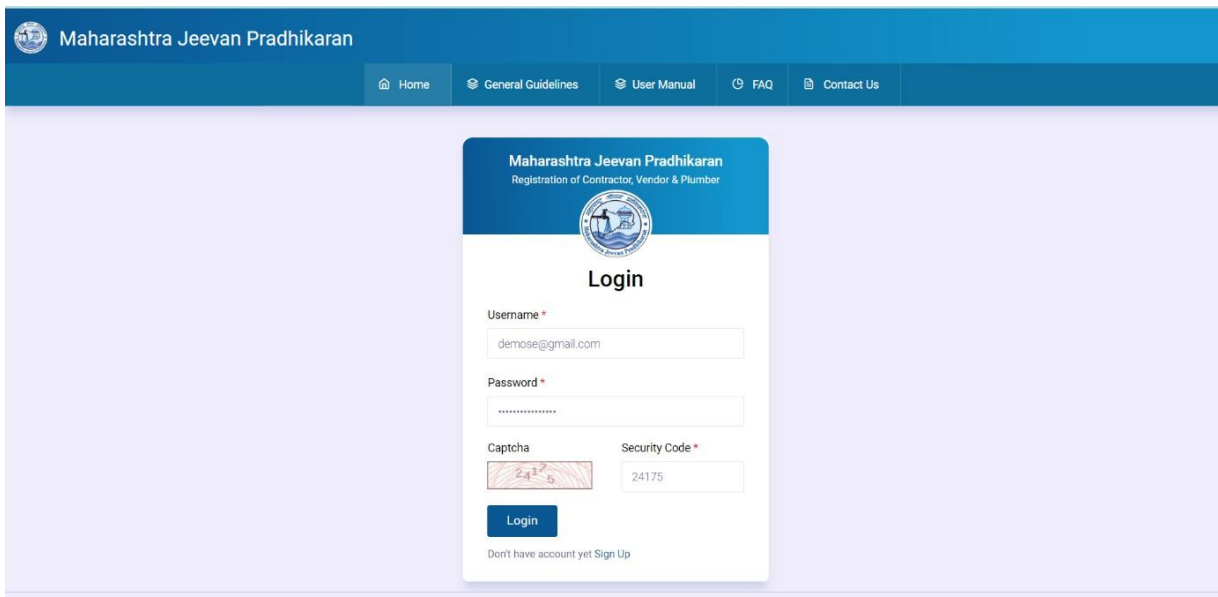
Maharashtra Jeevan Pradhikaran

Home General Guidelines User Manual FAQ Contact Us

Maharashtra Jeevan Pradhikaran
Registration of Contractor, Vendor & Plumber

Maharashtra Jeevan Pradhikaran

Login

Username *
demose@gmail.com

Password *
••••••••••••••••

Captcha
24175

Security Code *
24175

Login

Don't have account yet Sign Up